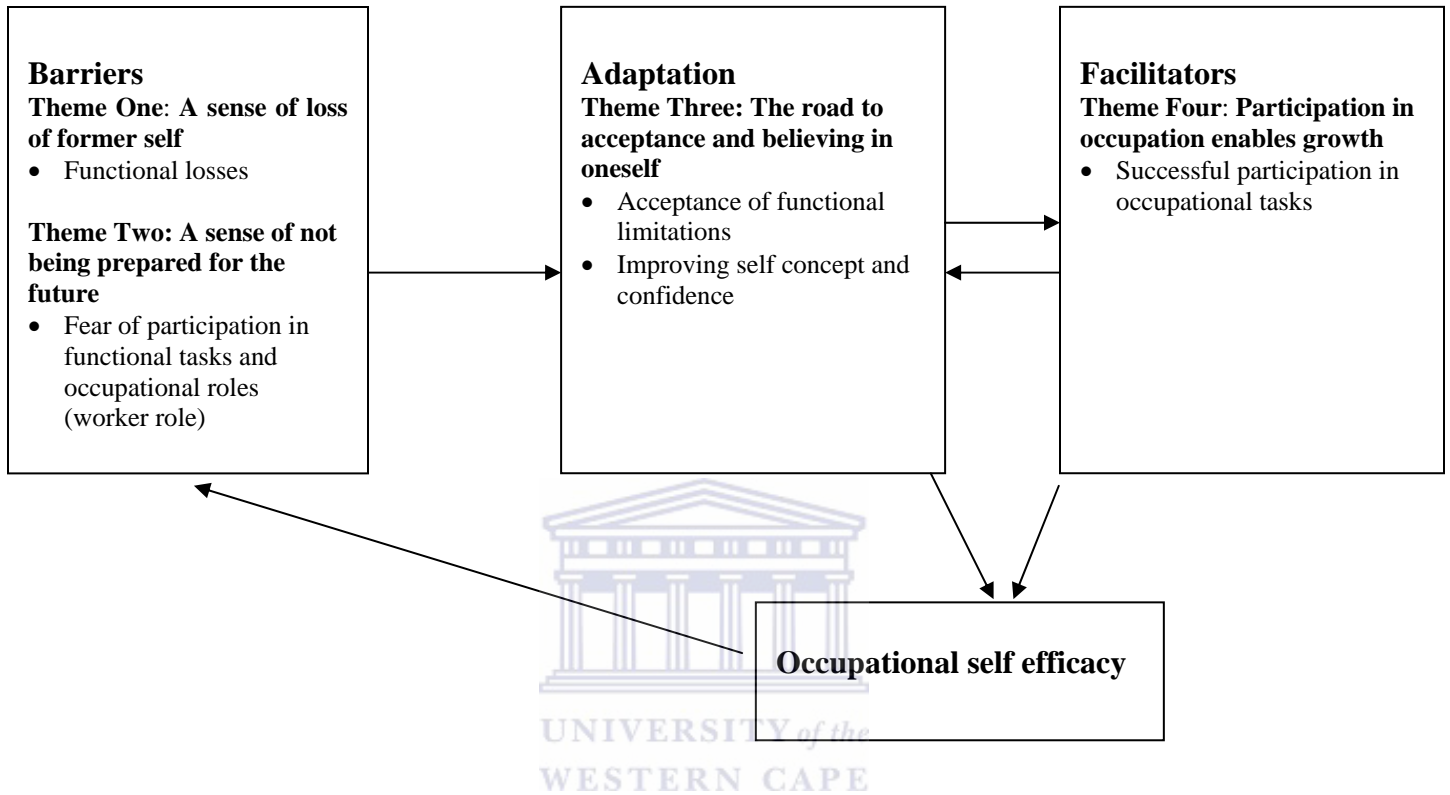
**Barriers**
**Theme One**: **A sense of loss of former self**
- Functional losses

**Theme Two: A sense of not being prepared for the future**
- Fear of participation in functional tasks and occupational roles (worker role)

**Adaptation**
**Theme Three: The road to acceptance and believing in oneself**
- Acceptance of functional limitations
- Improving self concept and confidence

**Facilitators**
**Theme Four**: **Participation in occupation enables growth**
- Successful participation in occupational tasks

**Occupational self efficacy**

UNIVERSITY of the
WESTERN CAPE